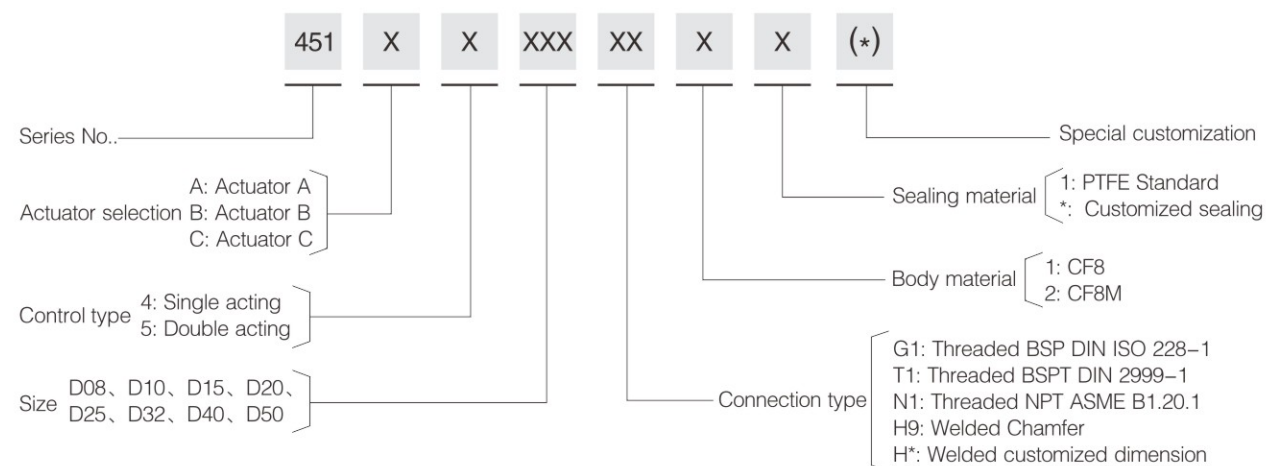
451 X X XXX XX X X (*)

Series No..

Special customization

Actuator selection A: Actuator A
B: Actuator B
C: Actuator C

Sealing material 1: PTFE Standard
*: Customized sealing

Body material 1: CF8
2: CF8M

Control type 4: Single acting
5: Double acting

Size D08、D10、D15、D20、D25、D32、D40、D50

Connection type G1: Threaded BSP DIN ISO 228-1
T1: Threaded BSPT DIN 2999-1
N1: Threaded NPT ASME B1.20.1
H9: Welded Chamfer
H*: Welded customized dimension